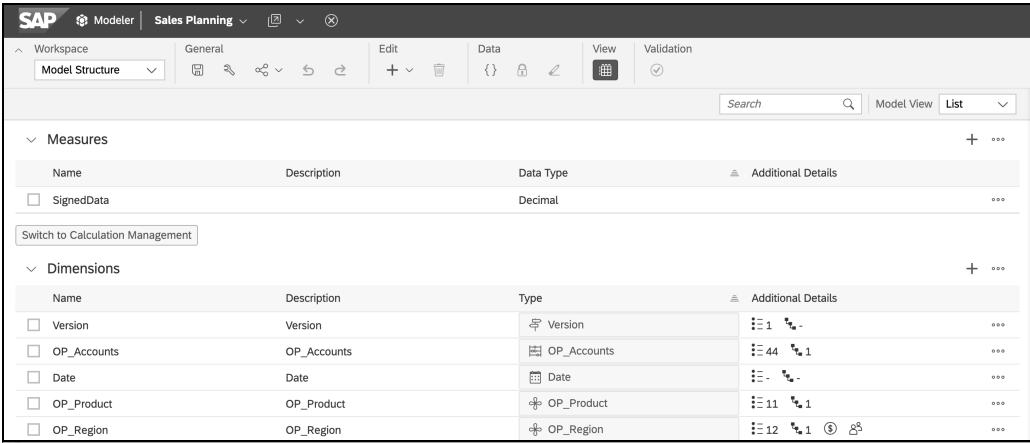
SAP Modeler | Sales Planning

Workspace
Model Structure

General

Edit

Data

View

Validation

Search

Model View List

Measures

| Name | Description | Data Type | Additional Details |
|---|---|---|---|
| SignedData | | Decimal | |

Switch to Calculation Management

Dimensions

| Name | Description | Type | Additional Details |
|---|---|---|---|
| Version | Version | Version | 1 - |
| OP_Accounts | OP_Accounts | OP_Accounts | 44 1 |
| Date | Date | Date | - - |
| OP_Product | OP_Product | OP_Product | 11 1 |
| OP_Region | OP_Region | OP_Region | 12 1 |